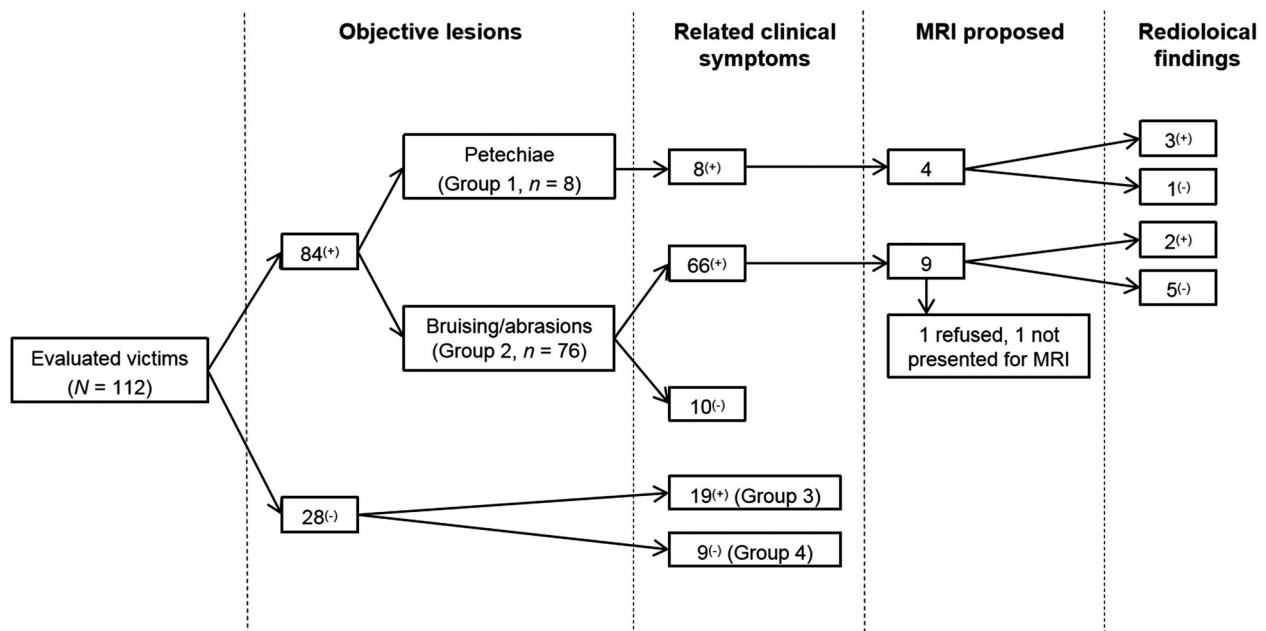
Objective lesions

Related clinical symptoms

MRI proposed

Redioloical findings

Evaluated victims ($N$ = 112)

84$^{(+)}$

28$^{(-)}$

Petechiae (Group 1, $n$ = 8)

Bruising/abrasions (Group 2, $n$ = 76)

8$^{(+)}$

66$^{(+)}$

10$^{(-)}$

19$^{(+)}$ (Group 3)

9$^{(-)}$ (Group 4)

4

9

1 refused, 1 not presented for MRI

3$^{(+)}$

1$^{(-)}$

2$^{(+)}$

5$^{(-)}$